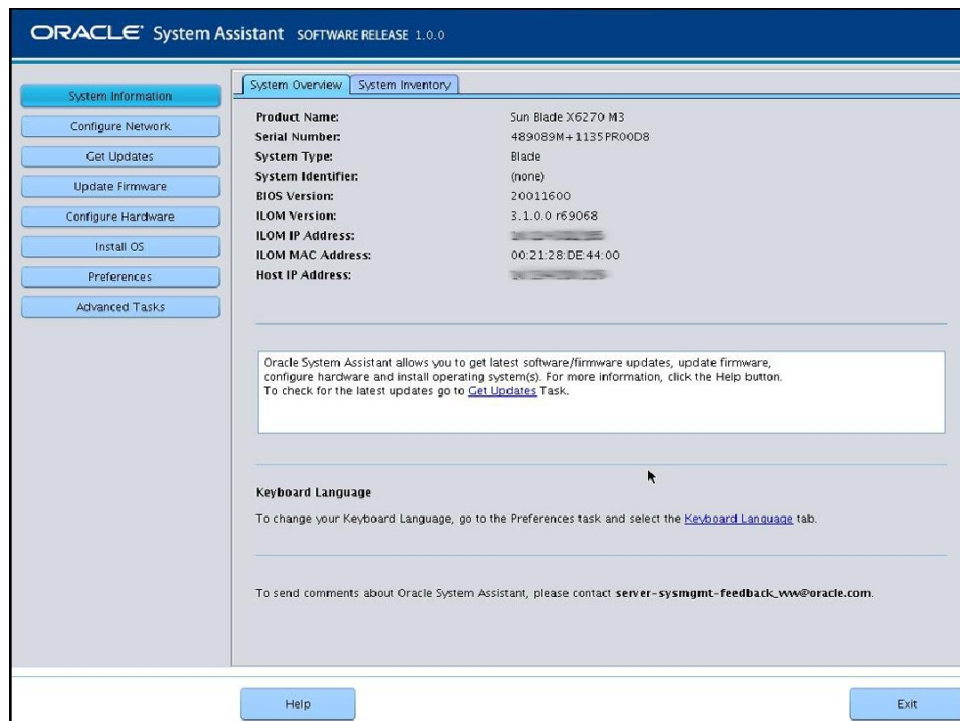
ORACLE® System Assistant SOFTWARE RELEASE 1.0.0

System Information
Configure Network
Get Updates
Update Firmware
Configure Hardware
Install OS
Preferences
Advanced Tasks

System Overview | System Inventory

| | |
|---|---|
| **Product Name:** | Sun Blade X6270 M3 |
| **Serial Number:** | 489089M+1135PR00D8 |
| **System Type:** | Blade |
| **System Identifier:** | (none) |
| **BIOS Version:** | 20011600 |
| **ILOM Version:** | 3.1.0.0 r69068 |
| **ILOM IP Address:** | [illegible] |
| **ILOM MAC Address:** | 00:21:28:DE:44:00 |
| **Host IP Address:** | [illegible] |

Oracle System Assistant allows you to get latest software/firmware updates, update firmware, configure hardware and install operating system(s). For more information, click the Help button. To check for the latest updates go to Get Updates Task.

**Keyboard Language**

To change your Keyboard Language, go to the Preferences task and select the Keyboard Language tab.

To send comments about Oracle System Assistant, please contact **server-sysmgmt-feedback_ww@oracle.com**.

Help

Exit